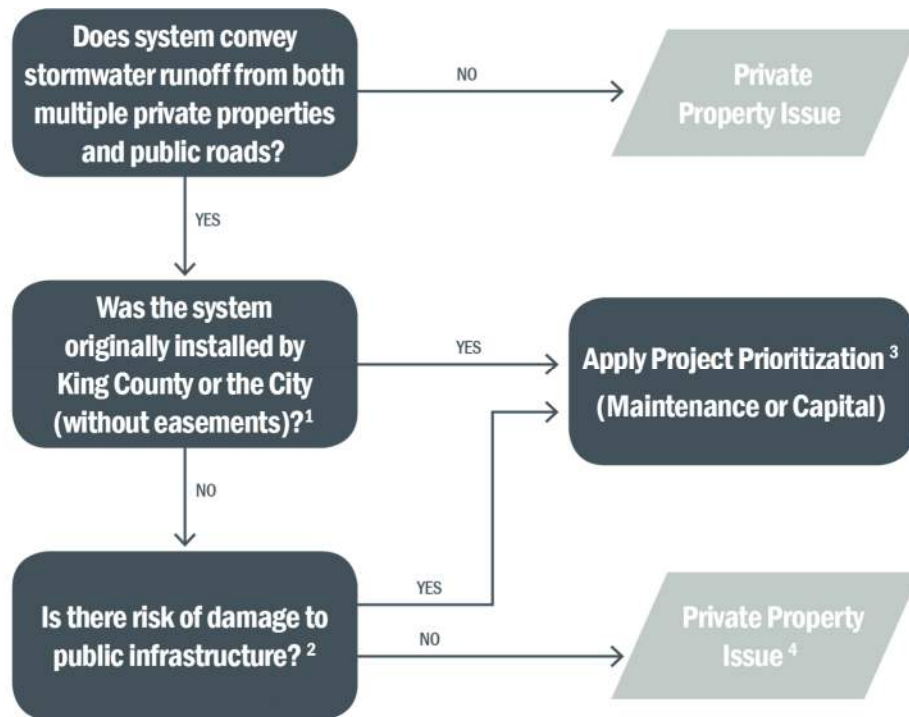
Does system convey stormwater runoff from both multiple private properties and public roads?

NO

Private Property Issue

YES

Was the system originally installed by King County or the City (without easements)?$^1$

YES

Apply Project Prioritization $^3$ (Maintenance or Capital)

NO

Is there risk of damage to public infrastructure? $^2$

YES

NO

Private Property Issue $^4$